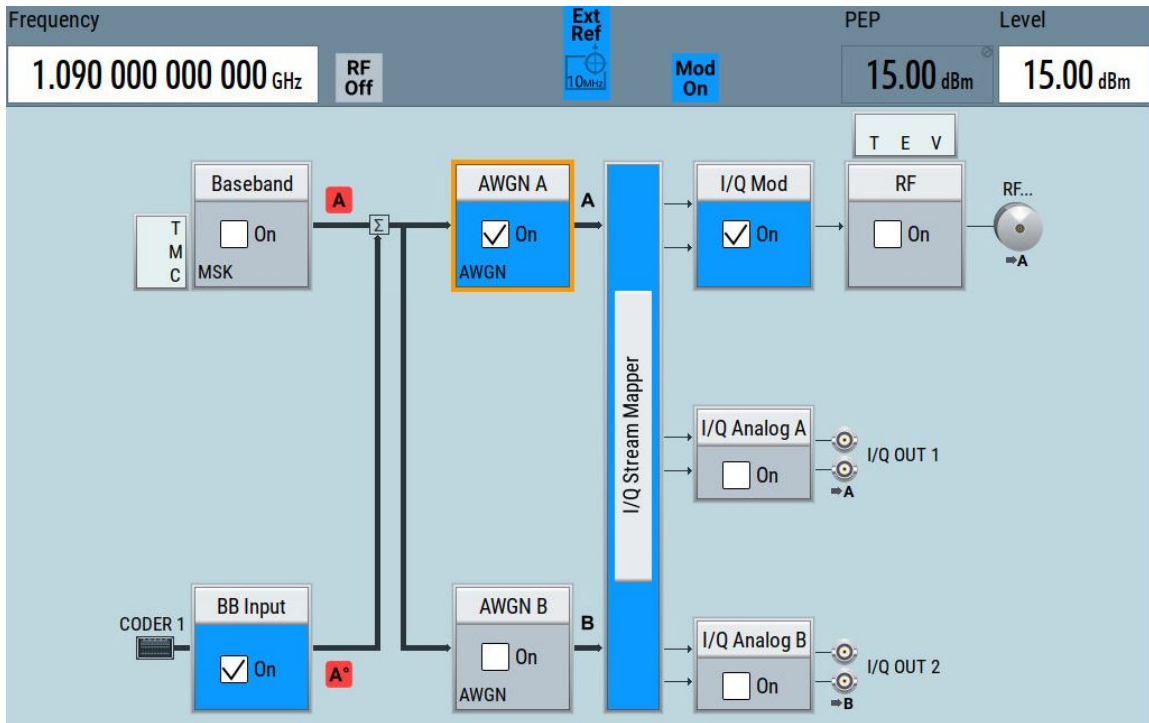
Frequency
1.090 000 000 000 GHz
RF Off
Ext Ref
10MHz
Mod On
PEP
15.00 dBm
Level
15.00 dBm

T E V

T M C
Baseband
On
MSK
A
Σ
AWGN A
On
AWGN
A
I/Q Stream Mapper
I/Q Mod
On
RF
On
RF...
⇒A

I/Q Analog A
On
I/Q OUT 1
⇒A

CODER 1
BB Input
On
A°
AWGN B
On
AWGN
B
I/Q Analog B
On
I/Q OUT 2
⇒B